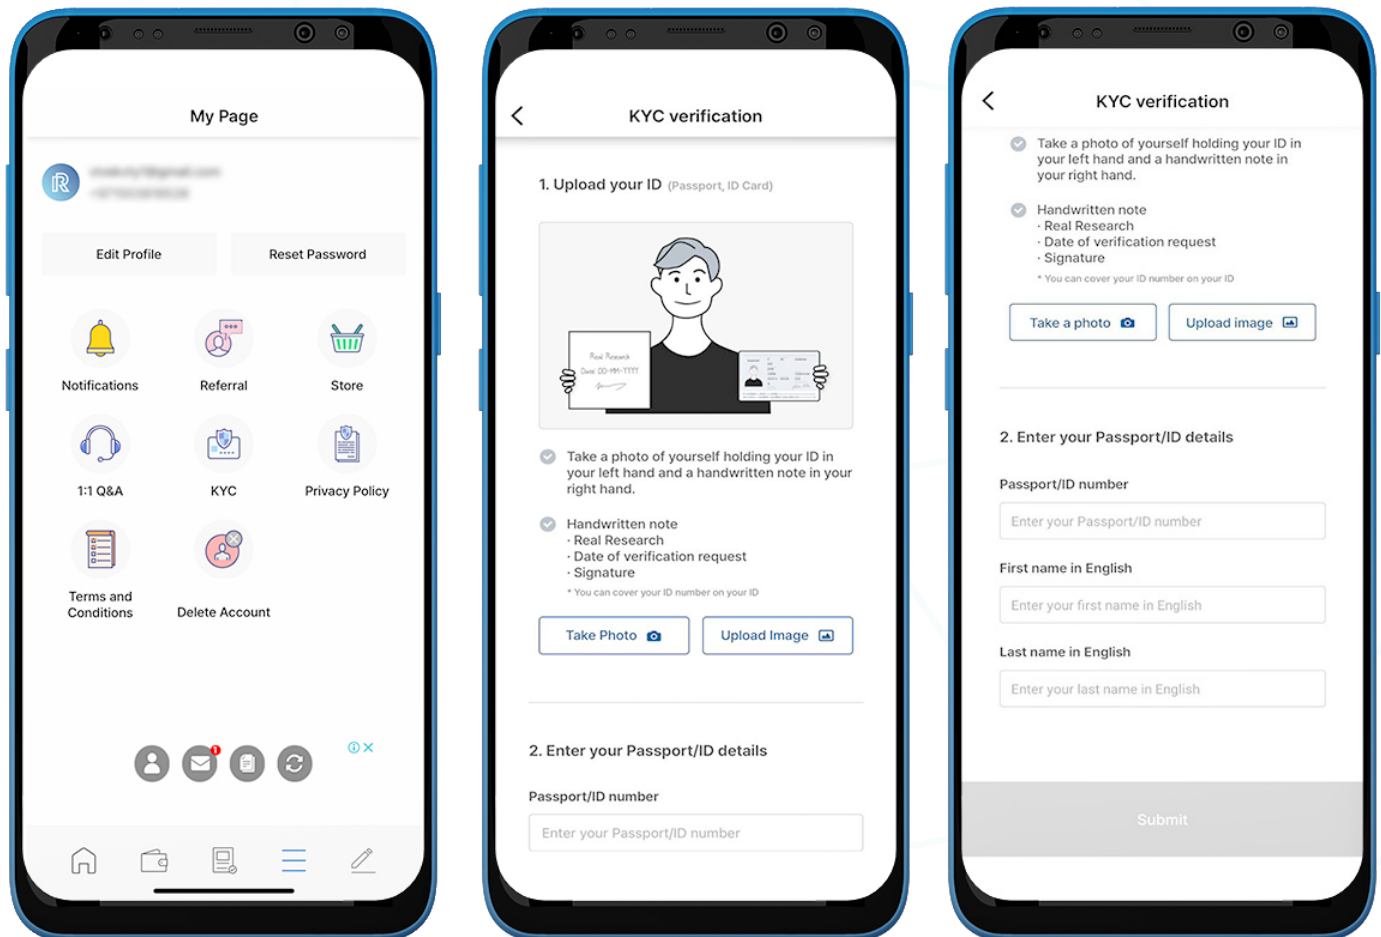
My Page

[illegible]
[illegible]

Edit Profile

Reset Password

Notifications

Referral

Store

1:1 Q&A

KYC

Privacy Policy

Terms and Conditions

Delete Account

KYC verification

1. Upload your ID (Passport, ID Card)

Real Research
Date: DD-MM-YYYY

Take a photo of yourself holding your ID in your left hand and a handwritten note in your right hand.

Handwritten note
· Real Research
· Date of verification request
· Signature
* You can cover your ID number on your ID

Take Photo

Upload Image

2. Enter your Passport/ID details

Passport/ID number

Enter your Passport/ID number

KYC verification

Take a photo of yourself holding your ID in your left hand and a handwritten note in your right hand.

Handwritten note
· Real Research
· Date of verification request
· Signature
* You can cover your ID number on your ID

Take a photo

Upload image

2. Enter your Passport/ID details

Passport/ID number

Enter your Passport/ID number

First name in English

Enter your first name in English

Last name in English

Enter your last name in English

Submit